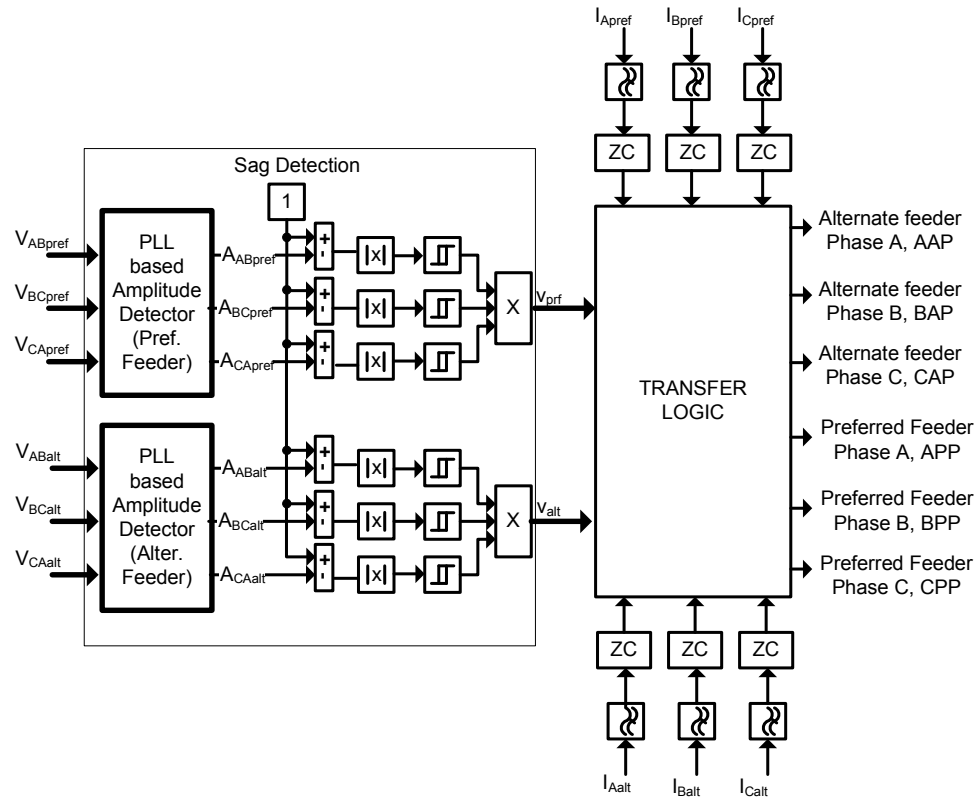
$I_{Apref}$ $I_{Bpref}$ $I_{Cpref}$

ZC ZC ZC

Sag Detection

1

$V_{ABpref}$

$V_{BCpref}$

$V_{CApref}$

PLL based Amplitude Detector (Pref. Feeder)

$A_{ABpref}$

$A_{BCpref}$

$A_{CApref}$

+ -

|x|

+ -

|x|

+ -

|x|

X

$v_{prf}$

$V_{ABalt}$

$V_{BCalt}$

$V_{CAalt}$

PLL based Amplitude Detector (Alter. Feeder)

$A_{ABalt}$

$A_{BCalt}$

$A_{CAalt}$

+ -

|x|

+ -

|x|

+ -

|x|

X

$v_{alt}$

TRANSFER LOGIC

Alternate feeder Phase A, AAP

Alternate feeder Phase B, BAP

Alternate feeder Phase C, CAP

Preferred Feeder Phase A, APP

Preferred Feeder Phase B, BPP

Preferred Feeder Phase C, CPP

ZC ZC ZC

$I_{Aalt}$ $I_{Balt}$ $I_{Calt}$